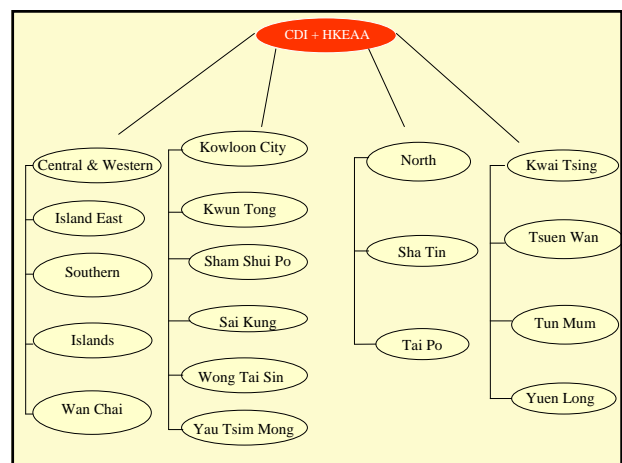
CDI + HKEAA

Central & Western
Island East
Southern
Islands
Wan Chai

Kowloon City
Kwun Tong
Sham Shui Po
Sai Kung
Wong Tai Sin
Yau Tsim Mong

North
Sha Tin
Tai Po

Kwai Tsing
Tsuen Wan
Tun Mum
Yuen Long